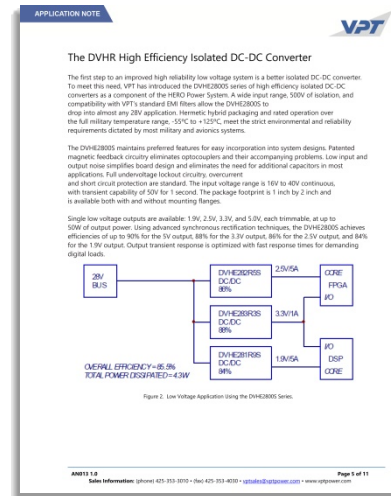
APPLICATION NOTE

VPT

The DVHR High Efficiency Isolated DC-DC Converter

The first step to an improved high reliability low voltage system is a better isolated DC-DC converter. To meet this need, VPT has introduced the DVHE2800S series of high efficiency isolated DC-DC converters as a component of the HERO Power System. A wide input range, 500V of isolation, and compatibility with VPT's standard EMI filters allow the DVHE2800S to drop into almost any 28V application. Hermetic hybrid packaging and rated operation over the full military temperature range, -55°C to +125°C, meet the strict environmental and reliability requirements dictated by most military and avionics systems.

The DVHE2800S maintains preferred features for easy incorporation into system designs. Patented magnetic feedback circuitry eliminates optocouplers and their accompanying problems. Low input and output noise simplifies board design and eliminates the need for additional capacitors in most applications. Full undervoltage lockout circuitry, overcurrent and short circuit protection are standard. The input voltage range is 16V to 40V continuous, with transient capability of 50V for 1 second. The package footprint is 1 inch by 2 inch and is available both with and without mounting flanges.

Single low voltage outputs are available: 1.9V, 2.5V, 3.3V, and 5.0V, each trimmable, at up to 50W of output power. Using advanced synchronous rectification techniques, the DVHE2800S achieves efficiencies of up to 90% for the 5V output, 88% for the 3.3V output, 86% for the 2.5V output, and 84% for the 1.9V output. Output transient response is optimized with fast response times for demanding digital loads.

28V BUS

DVHE282R5S DC/DC 86%

2.5V/5A

DVHE283R3S DC/DC 88%

3.3V/1A

DVHE281R9S DC/DC 84%

1.9V/5A

CORE FPGA I/O

I/O DSP CORE

OVERALL EFFICIENCY = 85.5%
TOTAL POWER DISSIPATED = 4.3W

Figure 2. Low Voltage Application Using the DVHE2800S Series.

AN013 1.0

Page 5 of 11

Sales Information: (phone) 425-353-3010 • (fax) 425-353-4030 • vptsales@vptpower.com • www.vptpower.com